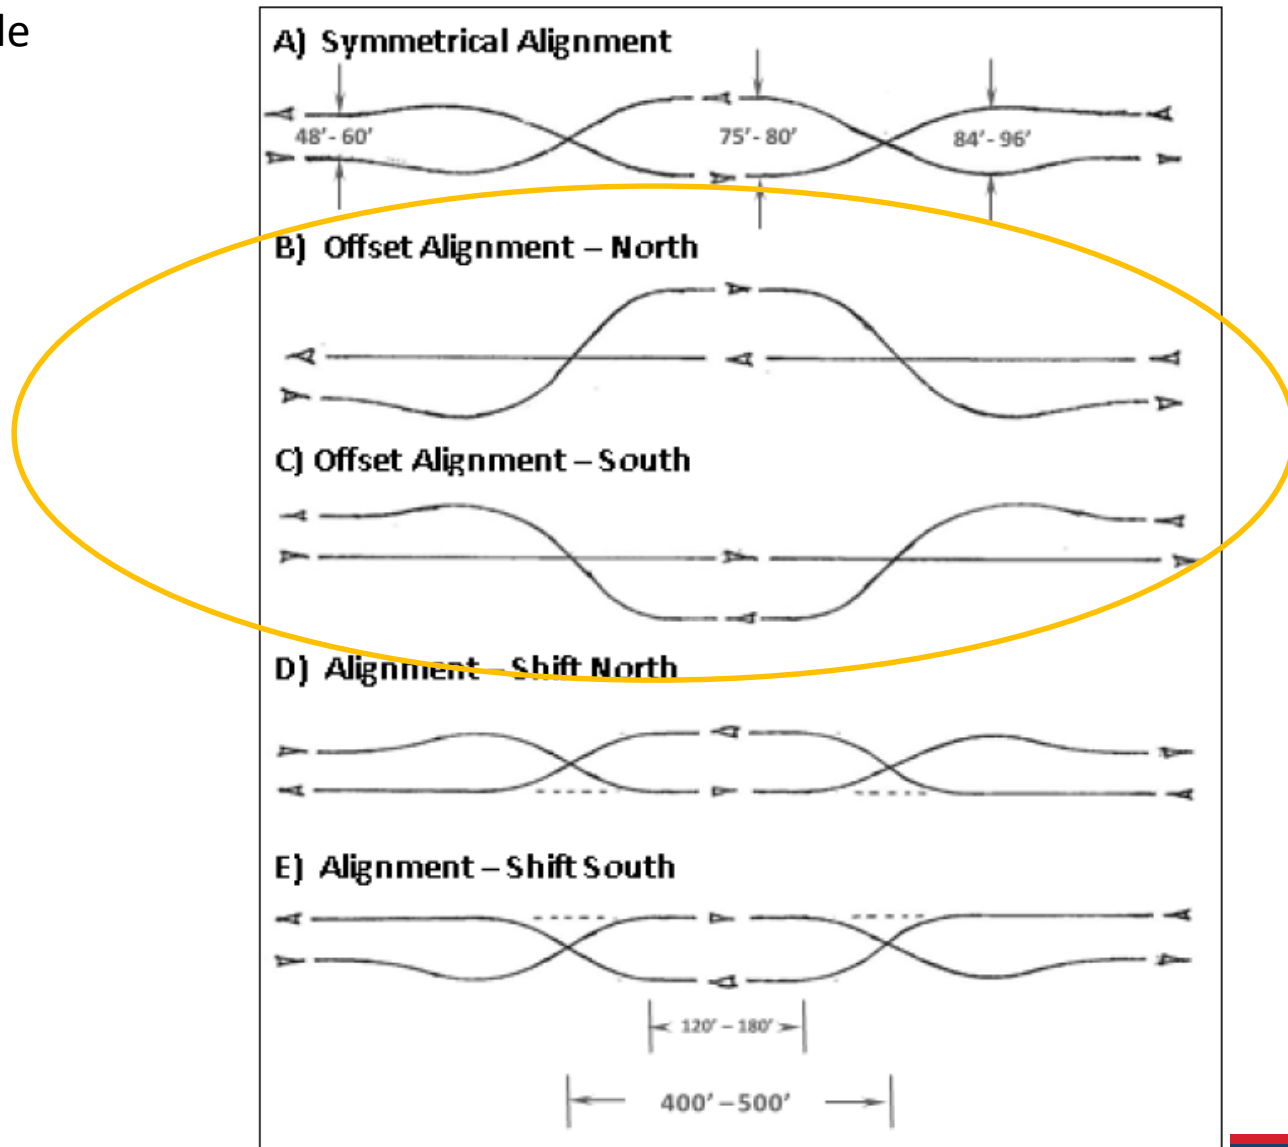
le

A) Symmetrical Alignment

48' - 60'

75' - 80'

84' - 96'

B) Offset Alignment – North

C) Offset Alignment – South

D) Alignment – Shift North

E) Alignment – Shift South

120' – 180'

400' – 500'